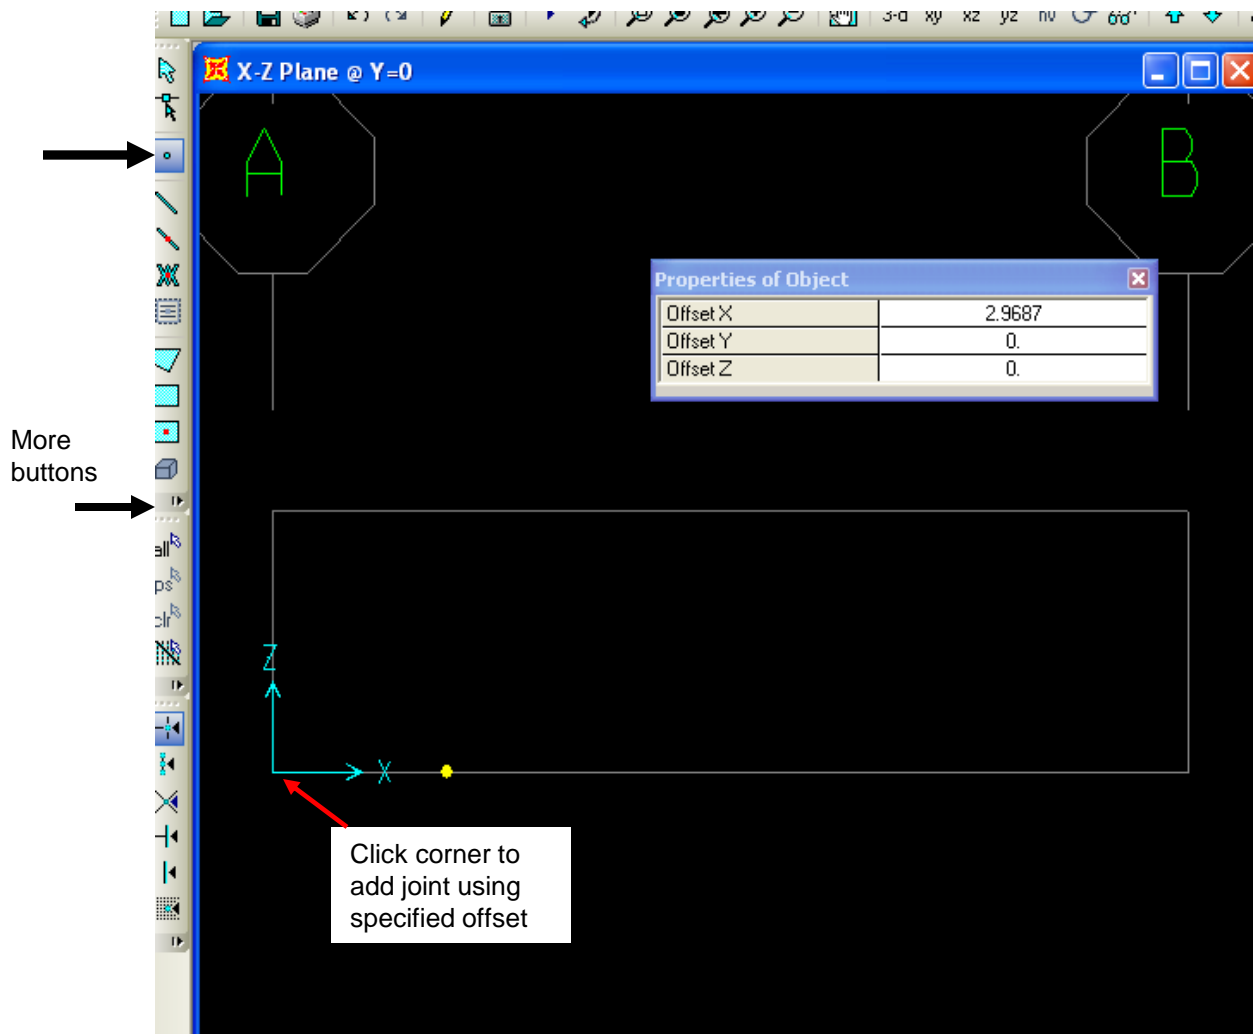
3-d xy xz yz nv

X-Z Plane @ Y=0

A

B

Properties of Object

| Offset X | 2.9687 |
|---|---|
| Offset Y | 0. |
| Offset Z | 0. |

More buttons

all ps clr

Z

X

Click corner to add joint using specified offset